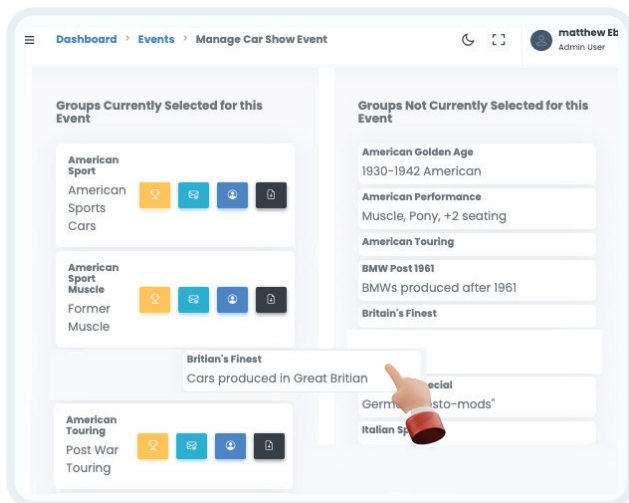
Dashboard > Events > Manage Car Show Event

matthew Eb
Admin User

Groups Currently Selected for this Event

American Sport
American Sports Cars

American Sport Muscle
Former Muscle

American Touring
Post War Touring

Britian's Finest
Cars produced in Great Britian

Groups Not Currently Selected for this Event

American Golden Age
1930-1942 American

American Performance
Muscle, Pony, +2 seating

American Touring

BMW Post 1961
BMWs produced after 1961

Britain's Finest

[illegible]ecial
Germ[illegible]sto-mods"

Italian Sp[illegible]